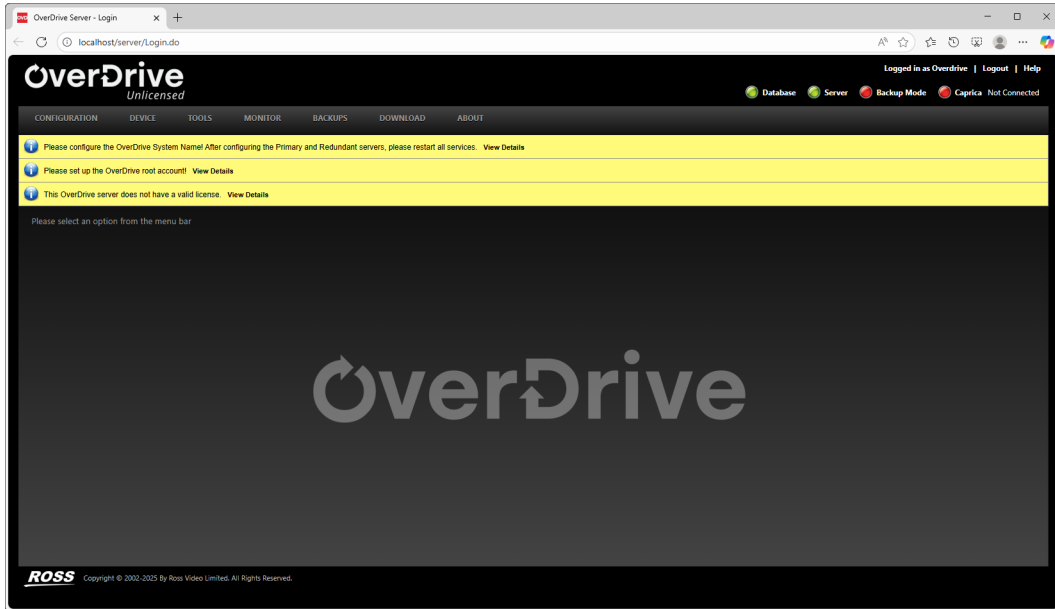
OverDrive Server - Login

localhost/server/Login.do

OverDrive
Unlicensed

Logged in as Overdrive | Logout | Help

Database Server Backup Mode Caprica Not Connected

CONFIGURATION DEVICE TOOLS MONITOR BACKUPS DOWNLOAD ABOUT

Please configure the OverDrive System Name! After configuring the Primary and Redundant servers, please restart all services. View Details

Please set up the OverDrive root account! View Details

This OverDrive server does not have a valid license. View Details

Please select an option from the menu bar

OverDrive

ROSS Copyright © 2002-2025 By Ross Video Limited. All Rights Reserved.